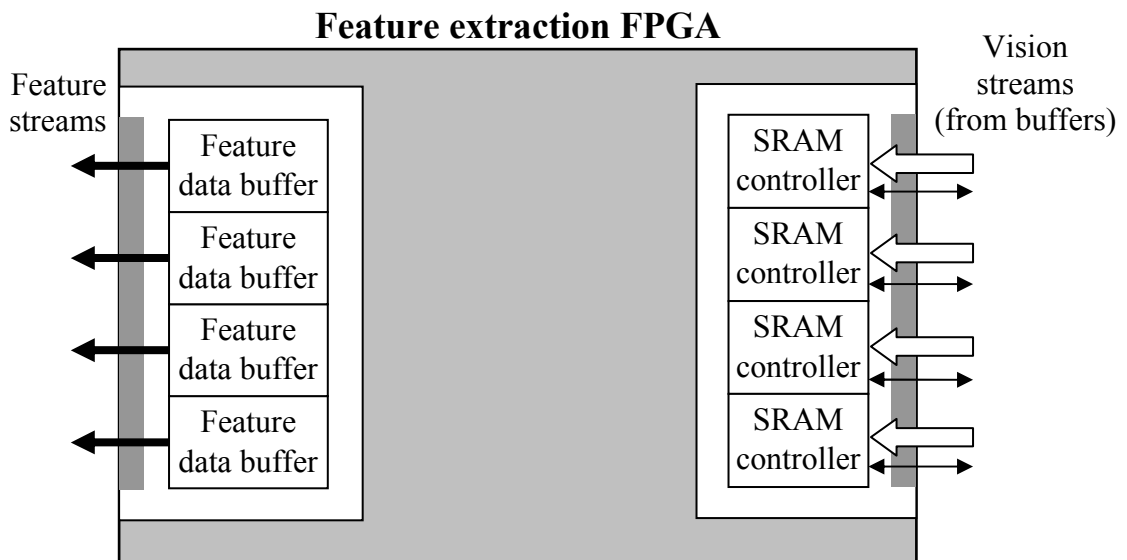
Feature extraction FPGA

Feature streams

Vision streams (from buffers)

Feature data buffer

Feature data buffer

Feature data buffer

Feature data buffer

SRAM controller

SRAM controller

SRAM controller

SRAM controller